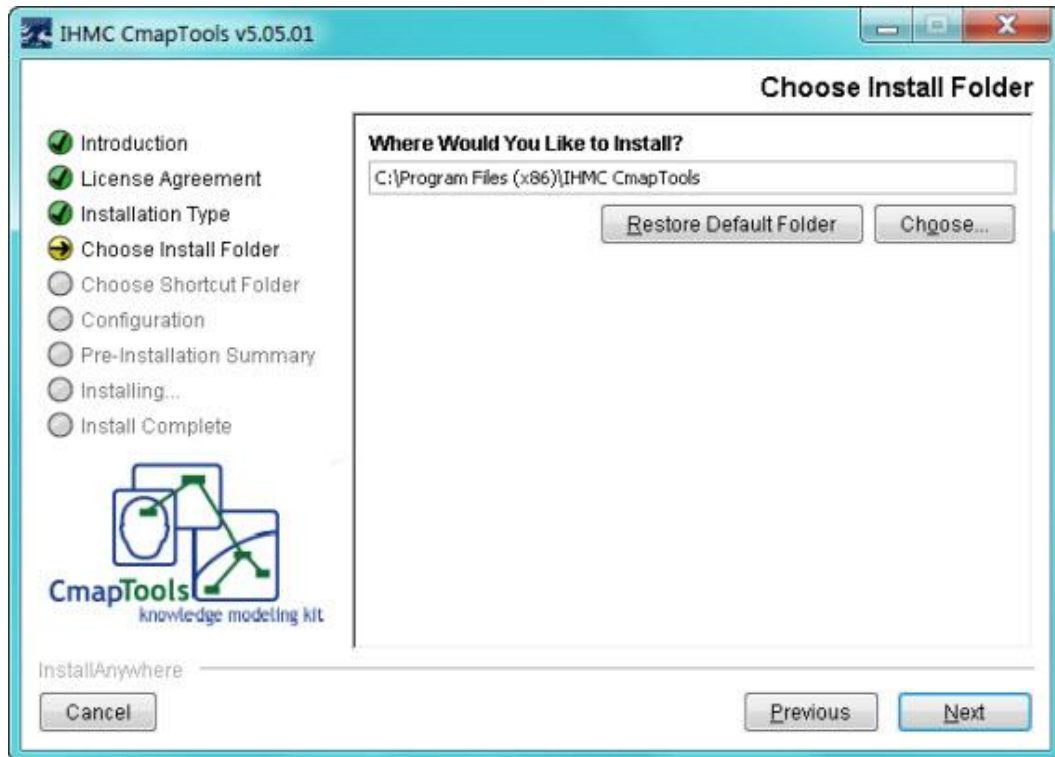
IHMC CmapTools v5.05.01

Choose Install Folder

Introduction
License Agreement
Installation Type
Choose Install Folder
Choose Shortcut Folder
Configuration
Pre-Installation Summary
Installing...
Install Complete

CmapTools
knowledge modeling kit

Where Would You Like to Install?
C:\Program Files (x86)\IHMC CmapTools

Restore Default Folder
Choose...

InstallAnywhere

Cancel
Previous
Next